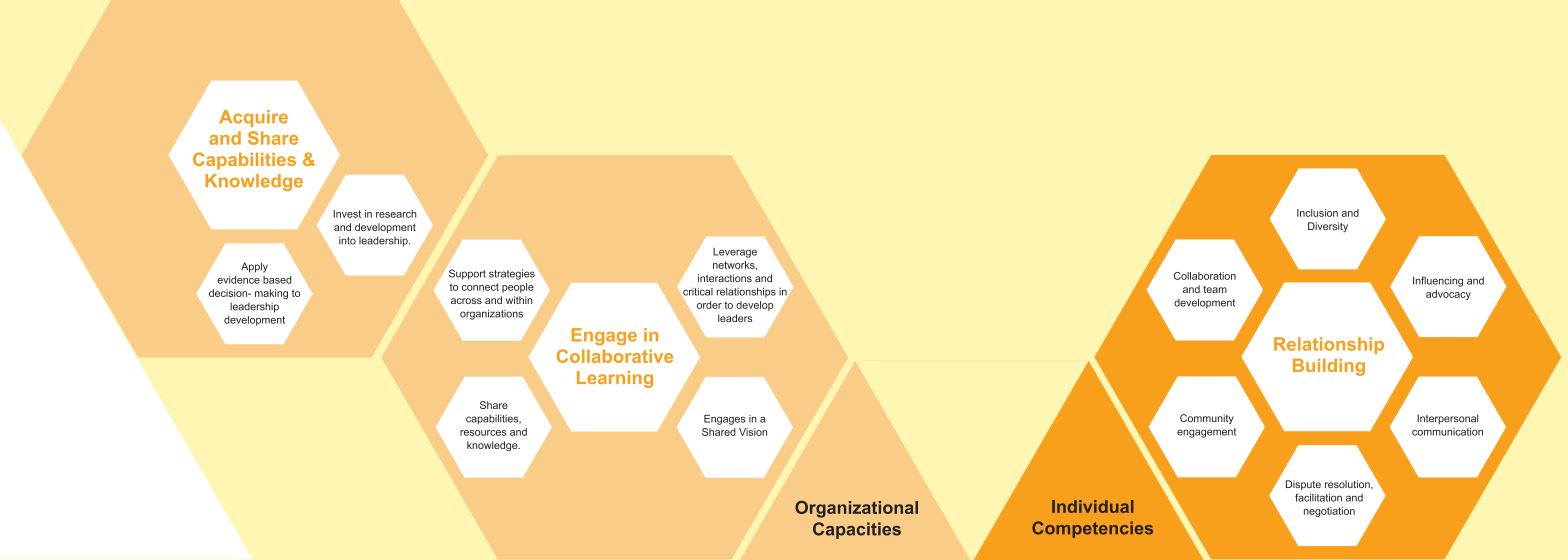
Acquire and Share Capabilities & Knowledge

Invest in research and development into leadership.

Apply evidence based decision- making to leadership development

Support strategies to connect people across and within organizations

Engage in Collaborative Learning

Leverage networks, interactions and critical relationships in order to develop leaders

Share capabilities, resources and knowledge.

Engages in a Shared Vision

Organizational Capacities

Individual Competencies

Inclusion and Diversity

Collaboration and team development

Influencing and advocacy

Relationship Building

Community engagement

Interpersonal communication

Dispute resolution, facilitation and negotiation